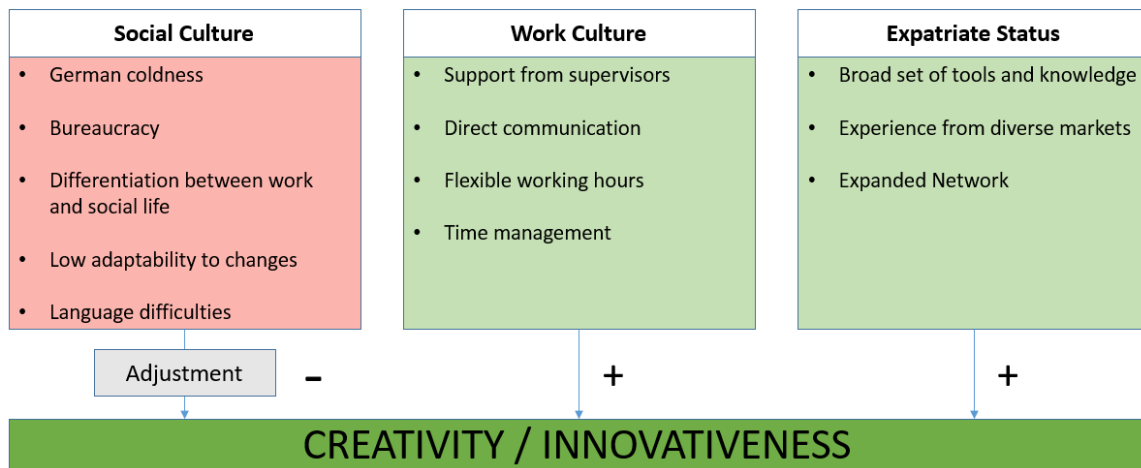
**Social Culture**

- German coldness
- Bureaucracy
- Differentiation between work and social life
- Low adaptability to changes
- Language difficulties

**Work Culture**

- Support from supervisors
- Direct communication
- Flexible working hours
- Time management

**Expatriate Status**

- Broad set of tools and knowledge
- Experience from diverse markets
- Expanded Network

Adjustment

-

+

+

CREATIVITY / INNOVATIVENESS